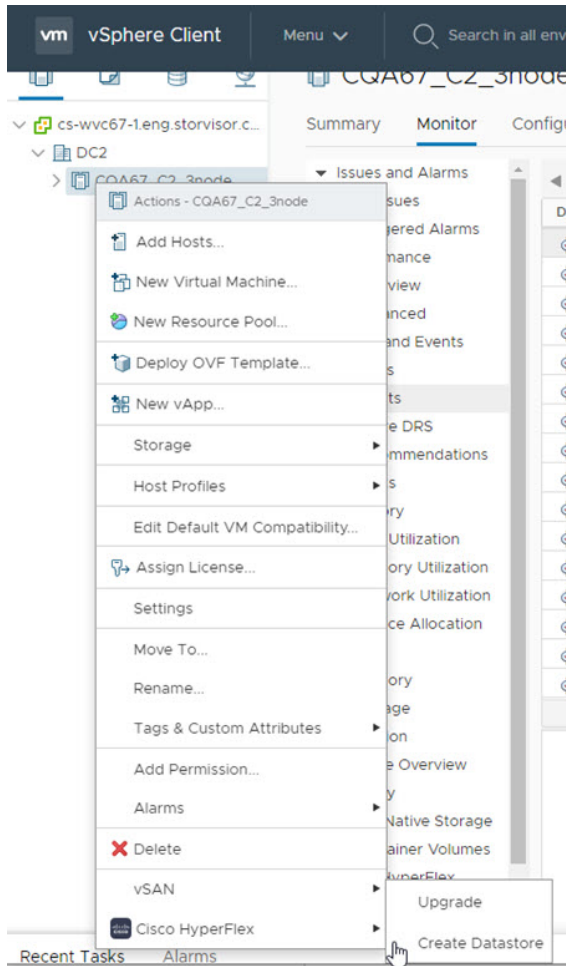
vm vSphere Client Menu Search in all env

CQA67_C2_3node

cs-wvc67-1.eng.storvisor.c...
DC2
CQA67_C2_3node

Summary Monitor Configu

Issues and Alarms
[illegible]sues
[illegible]gered Alarms
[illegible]mance
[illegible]view
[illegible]nced
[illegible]and Events
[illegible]s
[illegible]ts
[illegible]e DRS
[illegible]mmendations
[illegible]s
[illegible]ry
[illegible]Utilization
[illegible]ory Utilization
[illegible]work Utilization
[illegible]ce Allocation
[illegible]ory
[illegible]age
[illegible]on
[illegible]e Overview
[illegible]y
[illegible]Native Storage
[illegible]ainer Volumes
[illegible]yperFlex

Actions - CQA67_C2_3node
Add Hosts...
New Virtual Machine...
New Resource Pool...
Deploy OVF Template...
New vApp...
Storage
Host Profiles
Edit Default VM Compatibility...
Assign License...
Settings
Move To...
Rename...
Tags & Custom Attributes
Add Permission...
Alarms
Delete
vSAN
Cisco HyperFlex

Upgrade
Create Datastore

Recent Tasks Alarms